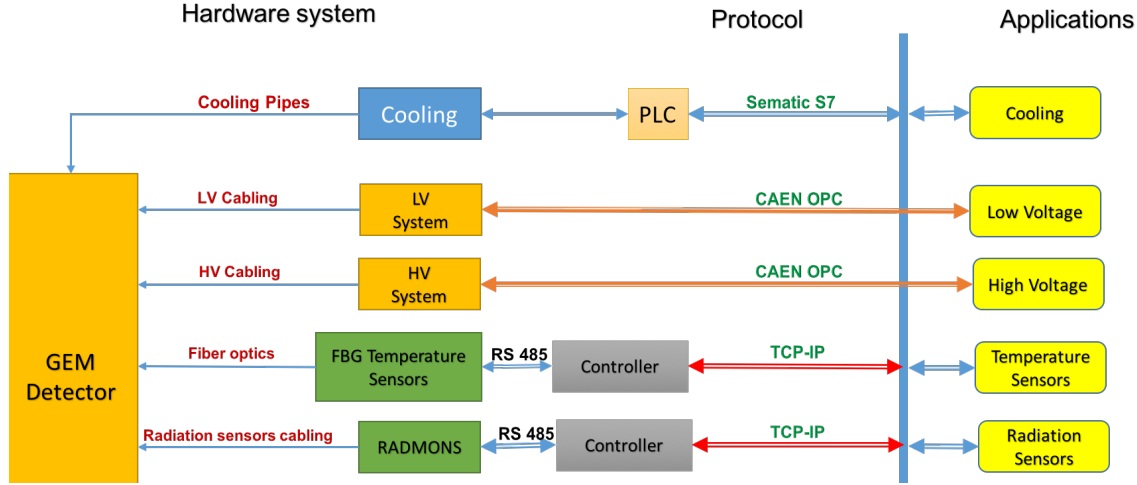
Hardware system

Protocol

Applications

Cooling Pipes

Cooling

PLC

Sematic S7

Cooling

GEM Detector

LV Cabling

LV System

CAEN OPC

Low Voltage

HV Cabling

HV System

CAEN OPC

High Voltage

Fiber optics

FBG Temperature Sensors

RS 485

Controller

TCP-IP

Temperature Sensors

Radiation sensors cabling

RADMONS

RS 485

Controller

TCP-IP

Radiation Sensors